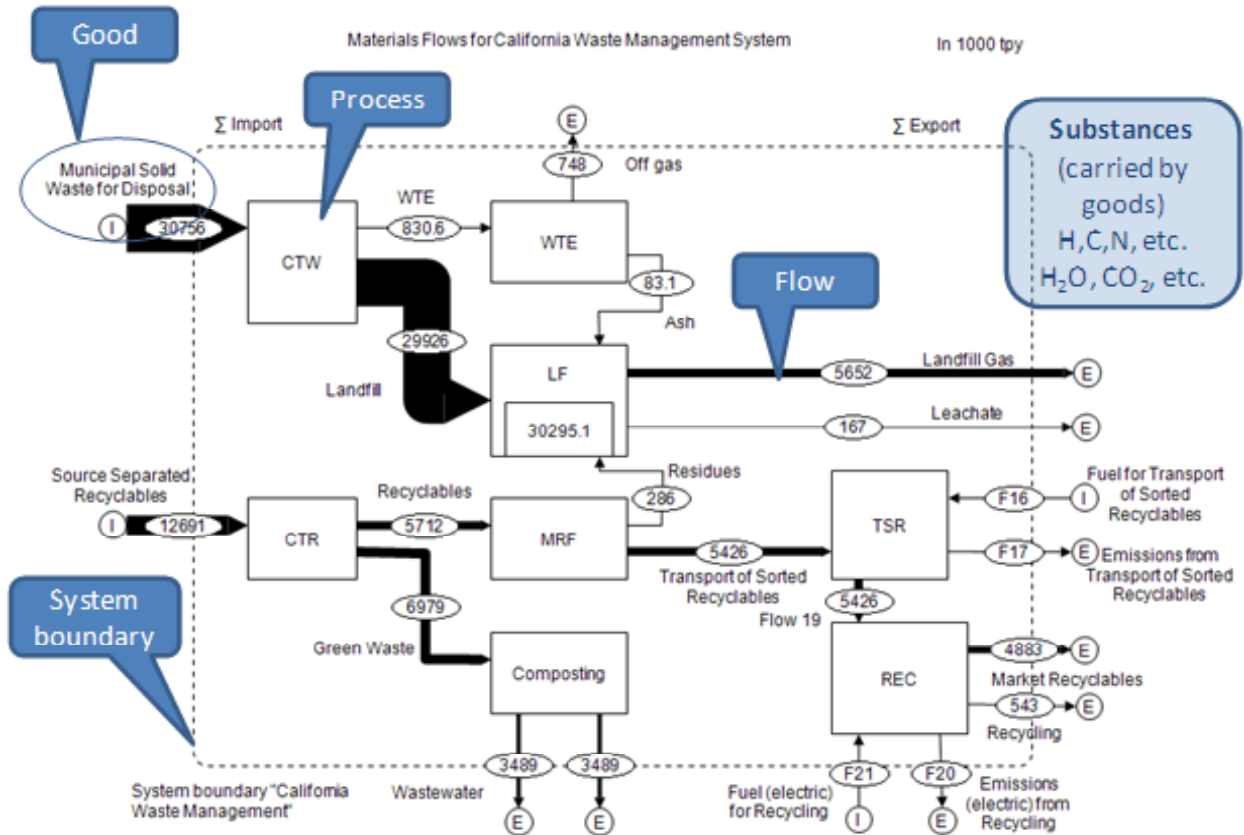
Good

Materials Flows for California Waste Management System

In 1000 tpy

Process

Σ Import

Σ Export

Substances (carried by goods) H,C,N, etc. $H_2O$, $CO_2$, etc.

E

748

Off gas

Municipal Solid Waste for Disposal

I

30756

CTW

WTE

830.6

WTE

83.1

Ash

Flow

29926

LF

5652

Landfill Gas

E

Landfill

30295.1

167

Leachate

E

Residues

Source Separated Recyclables

Recyclables

286

Fuel for Transport of Sorted Recyclables

I

12691

CTR

5712

MRF

TSR

F16

I

5426

F17

E

Emissions from Transport of Sorted Recyclables

Transport of Sorted Recyclables

6979

5426

System boundary

Flow 19

Green Waste

4883

E

Composting

REC

Market Recyclables

543

E

Recycling

3489

3489

F21

F20

System boundary "California Waste Management"

Wastewater

Fuel (electric) for Recycling

Emissions (electric) from Recycling

E

E

I

E